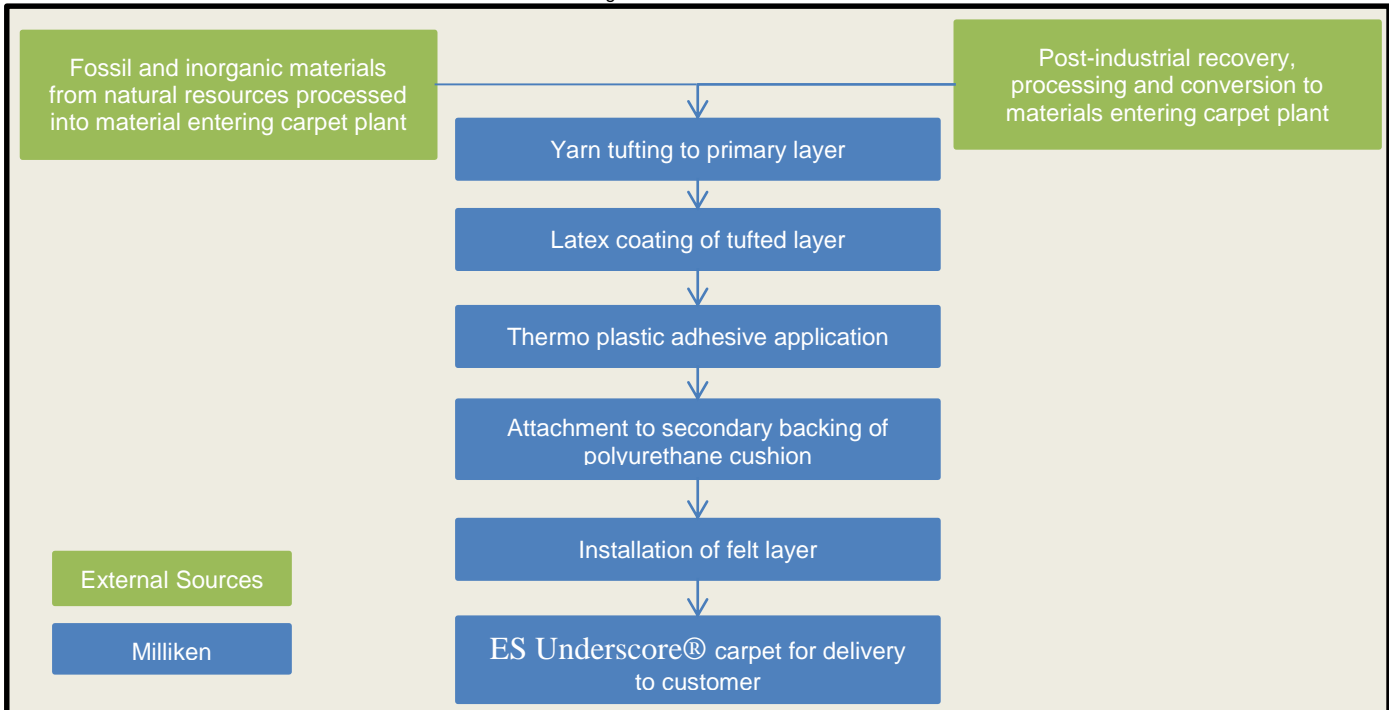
Fossil and inorganic materials from natural resources processed into material entering carpet plant

Post-industrial recovery, processing and conversion to materials entering carpet plant

Yarn tufting to primary layer

Latex coating of tufted layer

Thermo plastic adhesive application

Attachment to secondary backing of polyurethane cushion

Installation of felt layer

ES Underscore® carpet for delivery to customer

External Sources

Milliken